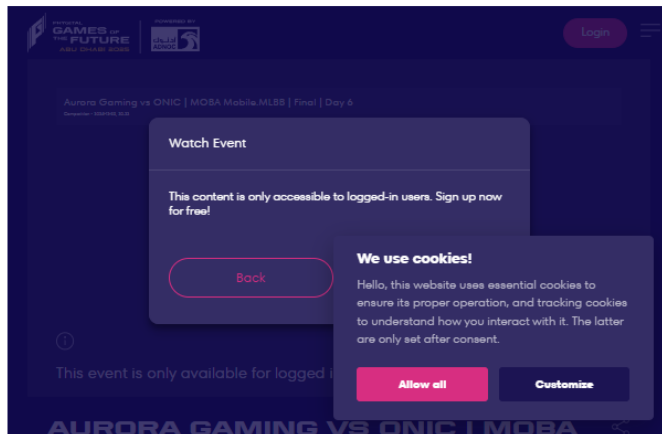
PHYGITAL GAMES OF THE FUTURE ABU DHABI 2025

POWERED BY ADNOC

Login

Aurora Gaming vs ONIC | MOBA Mobile.MLBB | Final | Day 6

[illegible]

Watch Event

This content is only accessible to logged-in users. Sign up now for free!

Back

This event is only available for logged i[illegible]

We use cookies!

Hello, this website uses essential cookies to ensure its proper operation, and tracking cookies to understand how you interact with it. The latter are only set after consent.

Allow all

Customize

AURORA GAMING VS ONIC | MOBA